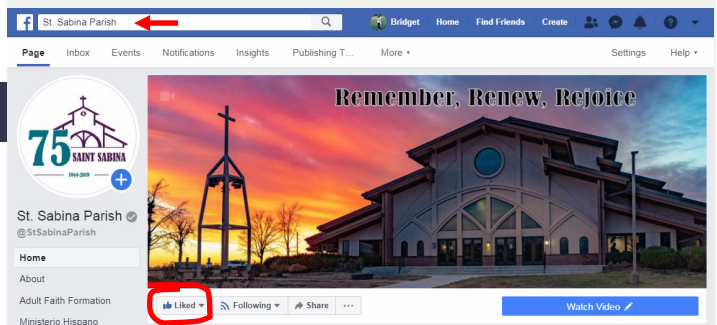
St. Sabina Parish

Bridget Home Find Friends Create

Page Inbox Events Notifications Insights Publishing T... More ▾ Settings Help ▾

75 SAINT SABINA 1944-2019

Remember, Renew, Rejoice

St. Sabina Parish
@StSabinaParish

Home
About
Adult Faith Formation
Ministerio Hispano

Liked ▾ Following ▾ Share ···

Watch Video